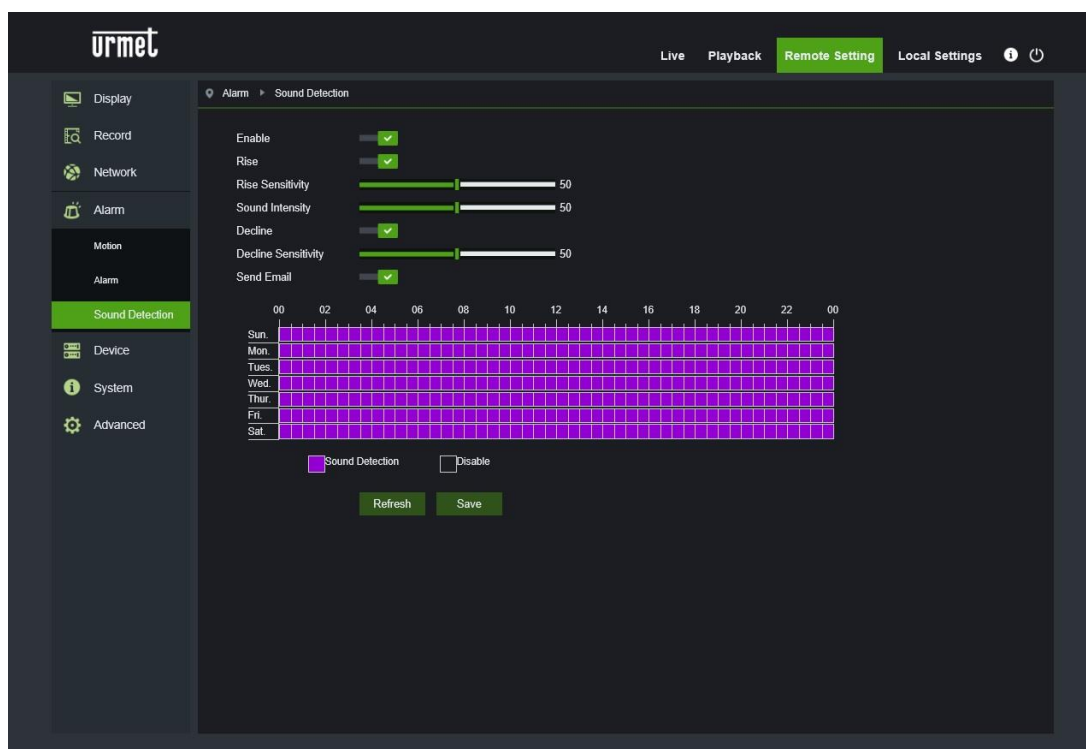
urmet

Live Playback Remote Setting Local Settings

Display
Record
Network
Alarm
Motion
Alarm
Sound Detection
Device
System
Advanced

Alarm ▸ Sound Detection

Enable
Rise
Rise Sensitivity 50
Sound Intensity 50
Decline
Decline Sensitivity 50
Send Email

00 02 04 06 08 10 12 14 16 18 20 22 00
Sun.
Mon.
Tues.
Wed.
Thur.
Fri.
Sat.

Sound Detection Disable

Refresh Save